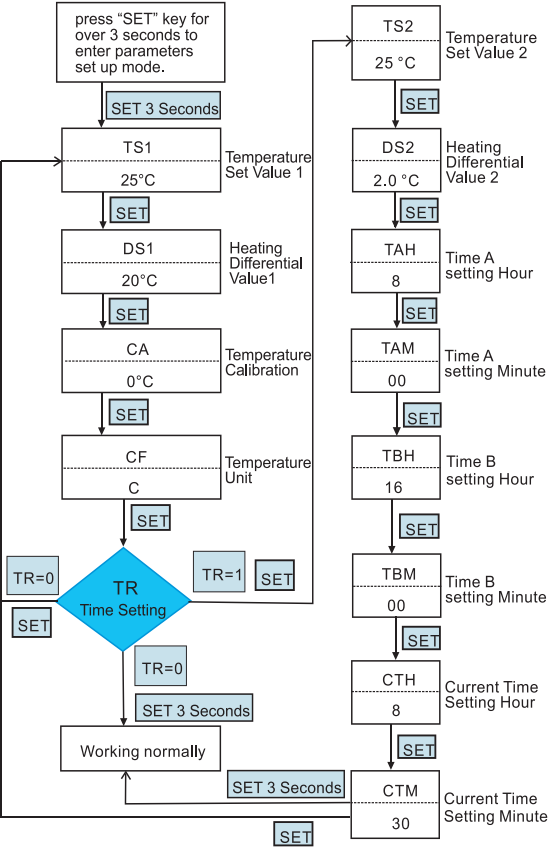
press "SET" key for over 3 seconds to enter parameters set up mode.

SET 3 Seconds

TS1
25°C
Temperature Set Value 1

SET

DS1
20°C
Heating Differential Value1

SET

CA
0°C
Temperature Calibration

SET

CF
C
Temperature Unit

SET

TR=0

TR
Time Setting

TR=1

SET

SET

TR=0

SET 3 Seconds

Working normally

TS2
25 °C
Temperature Set Value 2

SET

DS2
2.0 °C
Heating Differential Value 2

SET

TAH
8
Time A setting Hour

SET

TAM
00
Time A setting Minute

SET

TBH
16
Time B setting Hour

SET

TBM
00
Time B setting Minute

SET

CTH
8
Current Time Setting Hour

SET

SET 3 Seconds

CTM
30
Current Time Setting Minute

SET